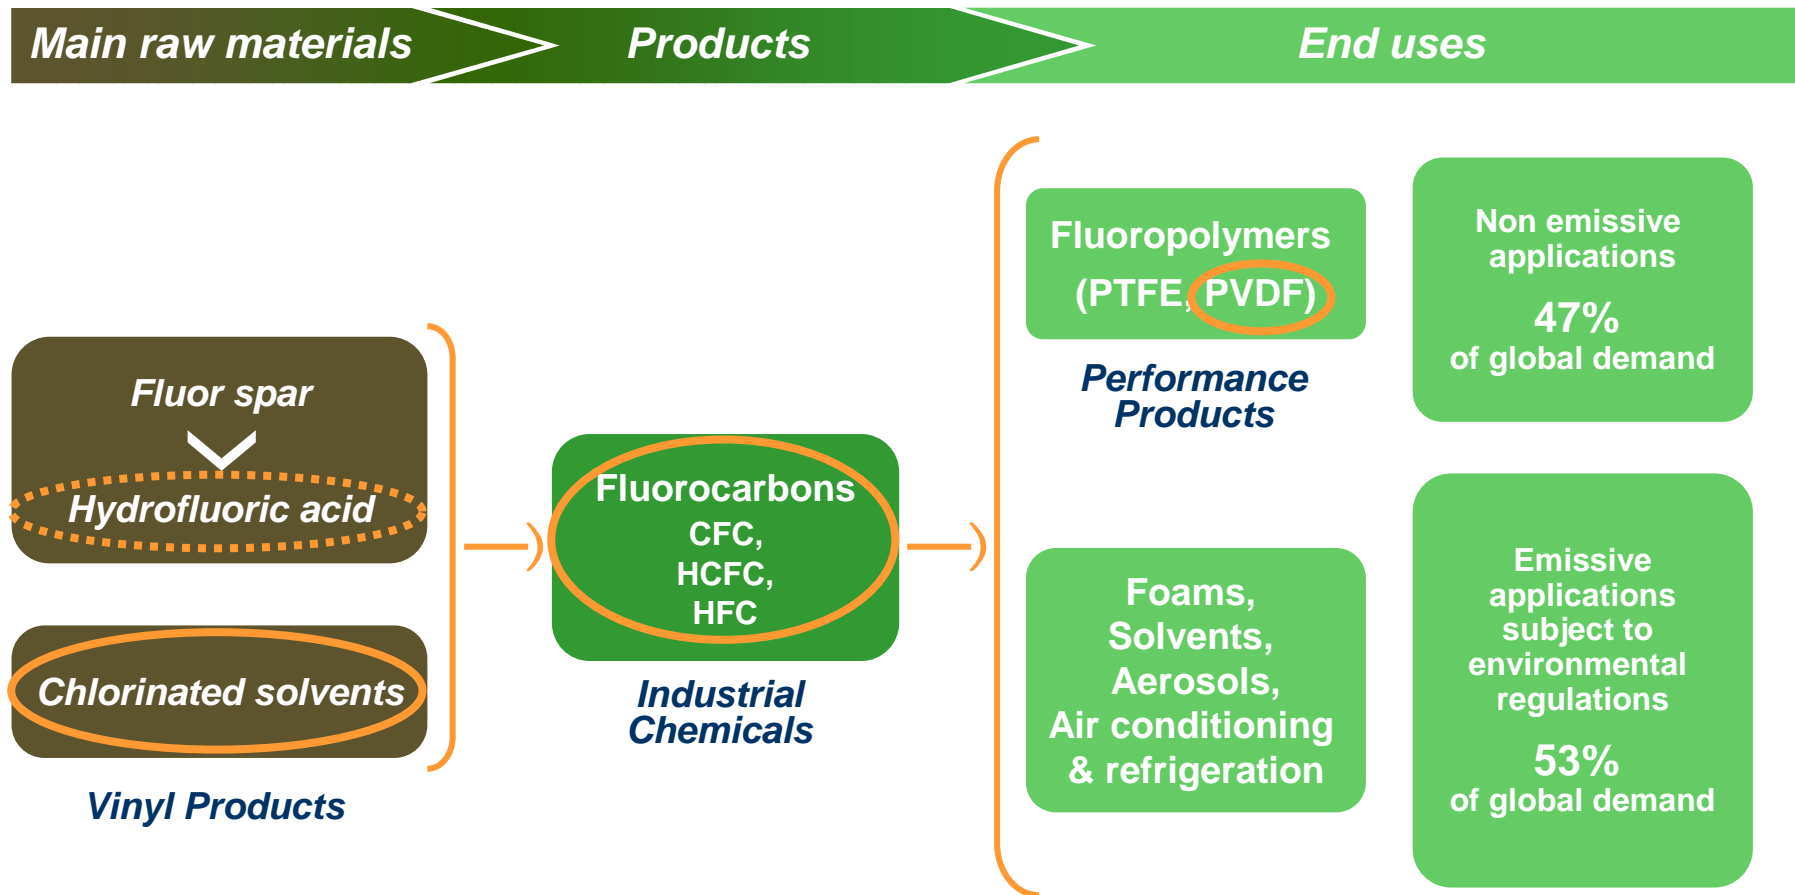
Main raw materials
Products
End uses

Fluor spar
Hydrofluoric acid

Chlorinated solvents

Vinyl Products

Fluorocarbons
CFC,
HCFC,
HFC

Industrial Chemicals

Fluoropolymers
(PTFE, PVDF)

Performance Products

Non emissive applications
47%
of global demand

Foams,
Solvents,
Aerosols,
Air conditioning
& refrigeration

Emissive applications subject to environmental regulations
53%
of global demand